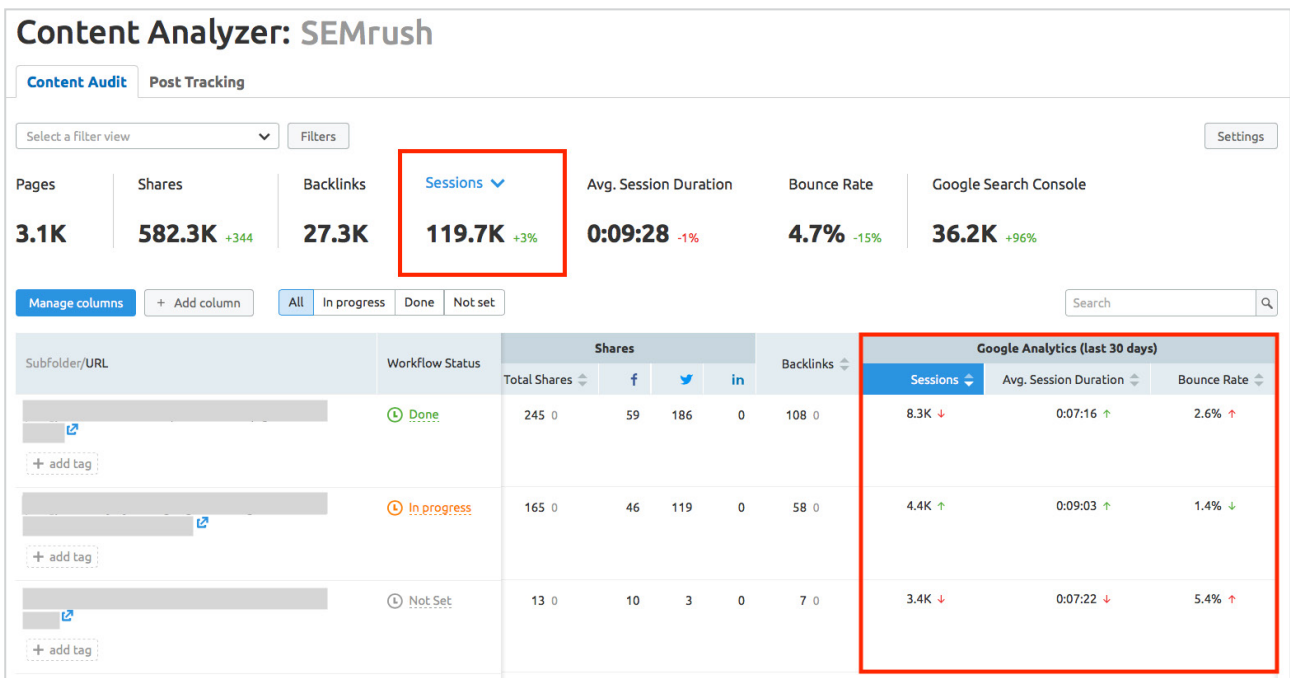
Content Analyzer: SEMrush

Content Audit Post Tracking

Select a filter view Filters Settings

| Pages | Shares | Backlinks | Sessions | Avg. Session Duration | Bounce Rate | Google Search Console |
|---|---|---|---|---|---|---|
| 3.1K | 582.3K +344 | 27.3K | 119.7K +3% | 0:09:28 -1% | 4.7% -15% | 36.2K +96% |

Manage columns + Add column All In progress Done Not set Search

| Subfolder/URL | Workflow Status | Shares: Total Shares | f | (twitter) | in | Backlinks | Google Analytics (last 30 days): Sessions | Avg. Session Duration | Bounce Rate |
|---|---|---|---|---|---|---|---|---|---|
| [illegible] + add tag | Done | 245 0 | 59 | 186 | 0 | 108 0 | 8.3K ↓ | 0:07:16 ↑ | 2.6% ↑ |
| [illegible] + add tag | In progress | 165 0 | 46 | 119 | 0 | 58 0 | 4.4K ↑ | 0:09:03 ↑ | 1.4% ↓ |
| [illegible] + add tag | Not Set | 13 0 | 10 | 3 | 0 | 7 0 | 3.4K ↓ | 0:07:22 ↓ | 5.4% ↑ |